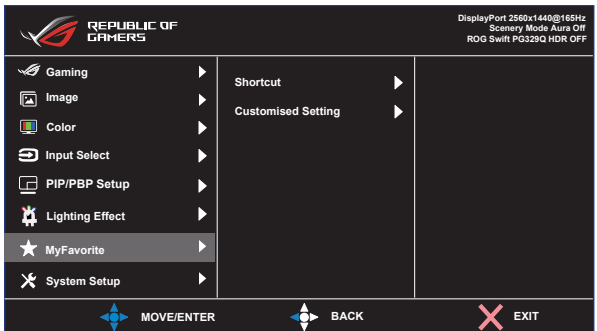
REPUBLIC OF GAMERS

DisplayPort 2560x1440@165Hz
Scenery Mode Aura Off
ROG Swift PG329Q HDR OFF

Gaming
Image
Color
Input Select
PIP/PBP Setup
Lighting Effect
MyFavorite
System Setup

Shortcut
Customised Setting

MOVE/ENTER
BACK
EXIT